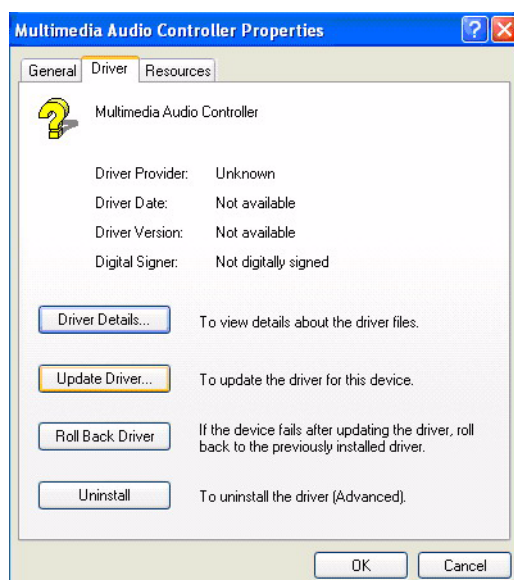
Multimedia Audio Controller Properties

General | Driver | Resources

Multimedia Audio Controller

| | |
|---|---|
| Driver Provider: | Unknown |
| Driver Date: | Not available |
| Driver Version: | Not available |
| Digital Signer: | Not digitally signed |

Driver Details... To view details about the driver files.

Update Driver... To update the driver for this device.

Roll Back Driver If the device fails after updating the driver, roll back to the previously installed driver.

Uninstall To uninstall the driver (Advanced).

OK Cancel